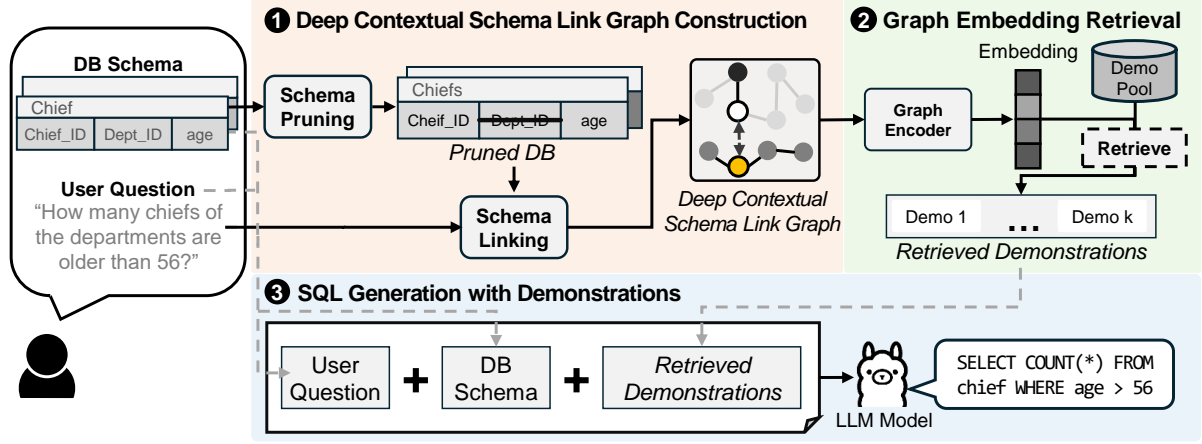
❶ Deep Contextual Schema Link Graph Construction

❷ Graph Embedding Retrieval

DB Schema

Chief

| Chief_ID | Dept_ID | age |
|---|---|---|

User Question

"How many chiefs of the departments are older than 56?"

Schema Pruning

Chiefs

| Cheif_ID | Dept_ID | age |
|---|---|---|

Pruned DB

Schema Linking

Deep Contextual Schema Link Graph

Graph Encoder

Embedding

Demo Pool

Retrieve

Demo 1 ... Demo k

Retrieved Demonstrations

❸ SQL Generation with Demonstrations

User Question + DB Schema + Retrieved Demonstrations

LLM Model

SELECT COUNT(*) FROM chief WHERE age > 56